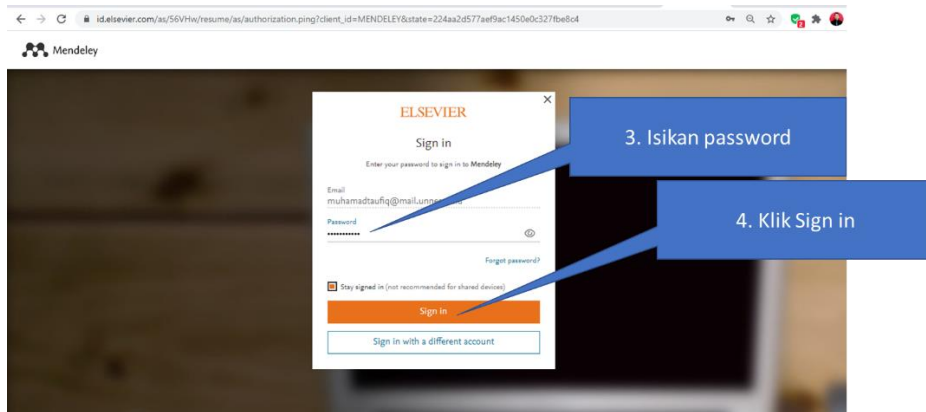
id.elsevier.com/as/56VHw/resume/as/authorization.ping?client_id=MENDELEY&state=224aa2d577aef9ac1450e0c327fbe8c4

Mendeley

ELSEVIER

Sign in

Enter your password to sign in to Mendeley

Email
muhamadtaufiq@mail.unne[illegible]

Password
•••••••••••

Forgot password?

Stay signed in (not recommended for shared devices)

Sign in

Sign in with a different account

3. Isikan password

4. Klik Sign in